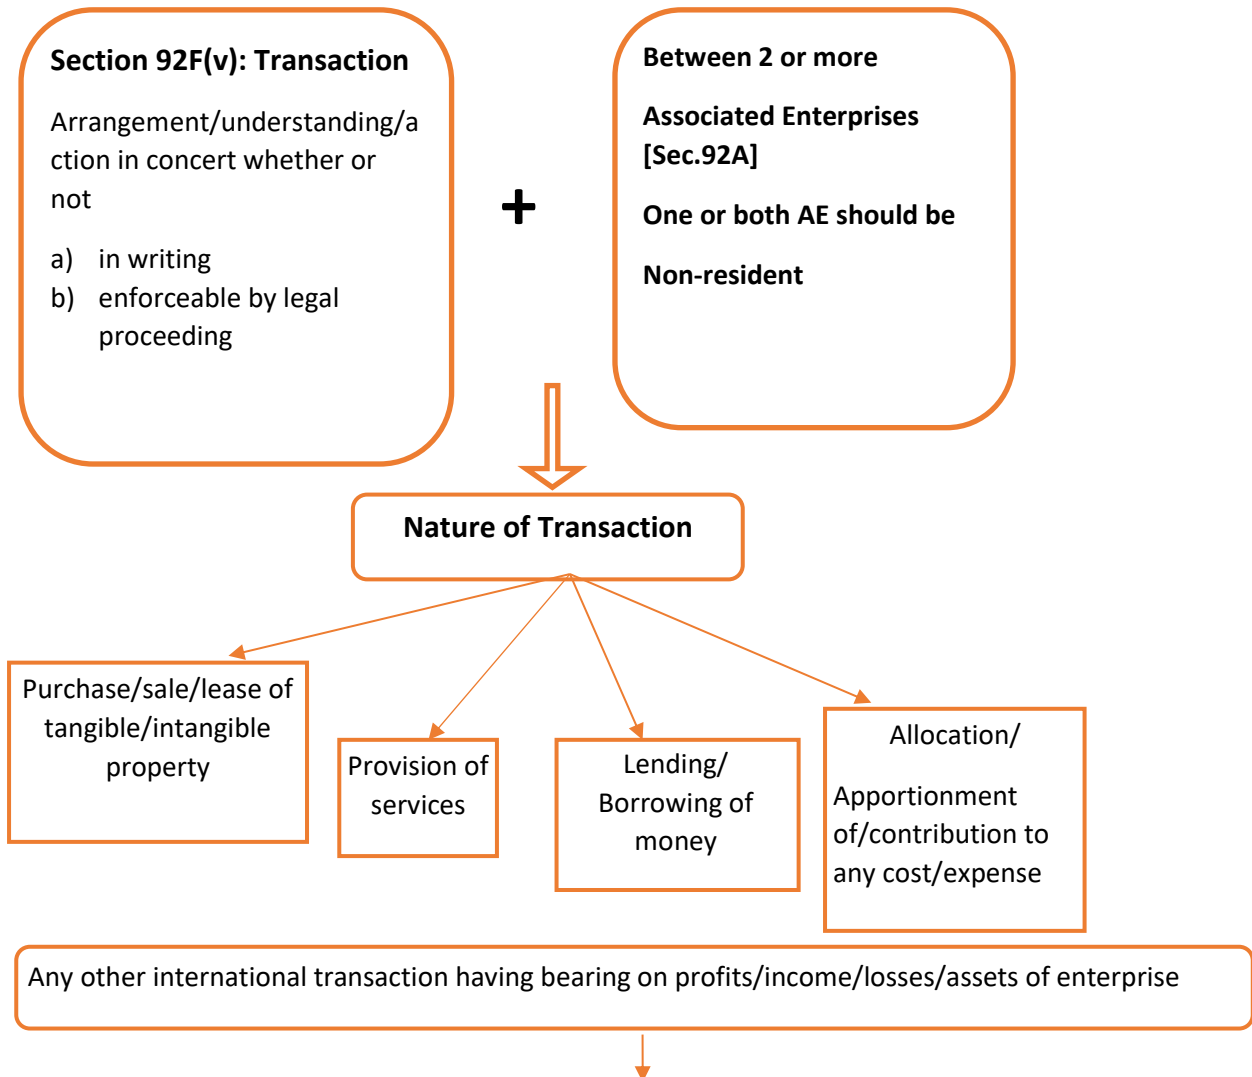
Section 92F(v): Transaction

Arrangement/understanding/action in concert whether or not

a) in writing
b) enforceable by legal proceeding

+

Between 2 or more

Associated Enterprises [Sec.92A]

One or both AE should be

Non-resident

Nature of Transaction

Purchase/sale/lease of tangible/intangible property

Provision of services

Lending/ Borrowing of money

Allocation/

Apportionment of/contribution to any cost/expense

Any other international transaction having bearing on profits/income/losses/assets of enterprise